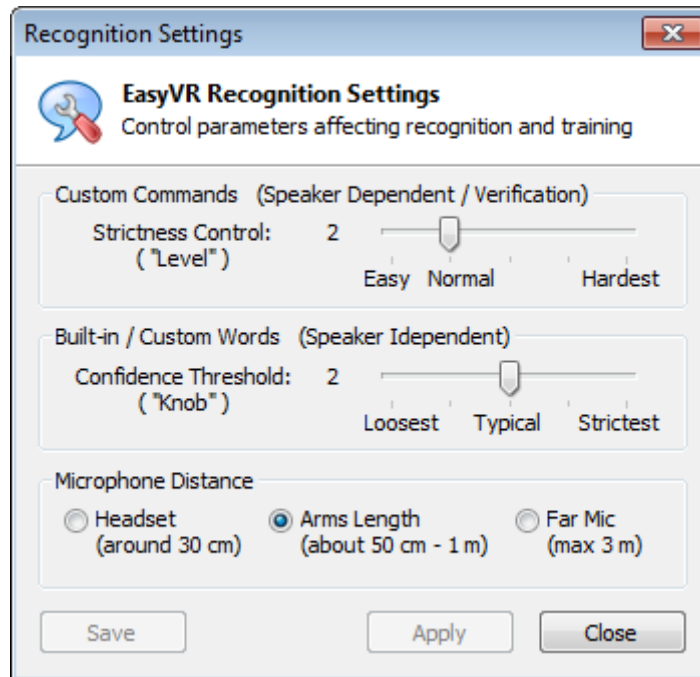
Recognition Settings

EasyVR Recognition Settings
Control parameters affecting recognition and training

Custom Commands (Speaker Dependent / Verification)
Strictness Control: 2
( "Level" )
Easy Normal Hardest

Built-in / Custom Words (Speaker Idependent)
Confidence Threshold: 2
( "Knob" )
Loosest Typical Strictest

Microphone Distance
Headset (around 30 cm)
Arms Length (about 50 cm - 1 m)
Far Mic (max 3 m)

Save Apply Close